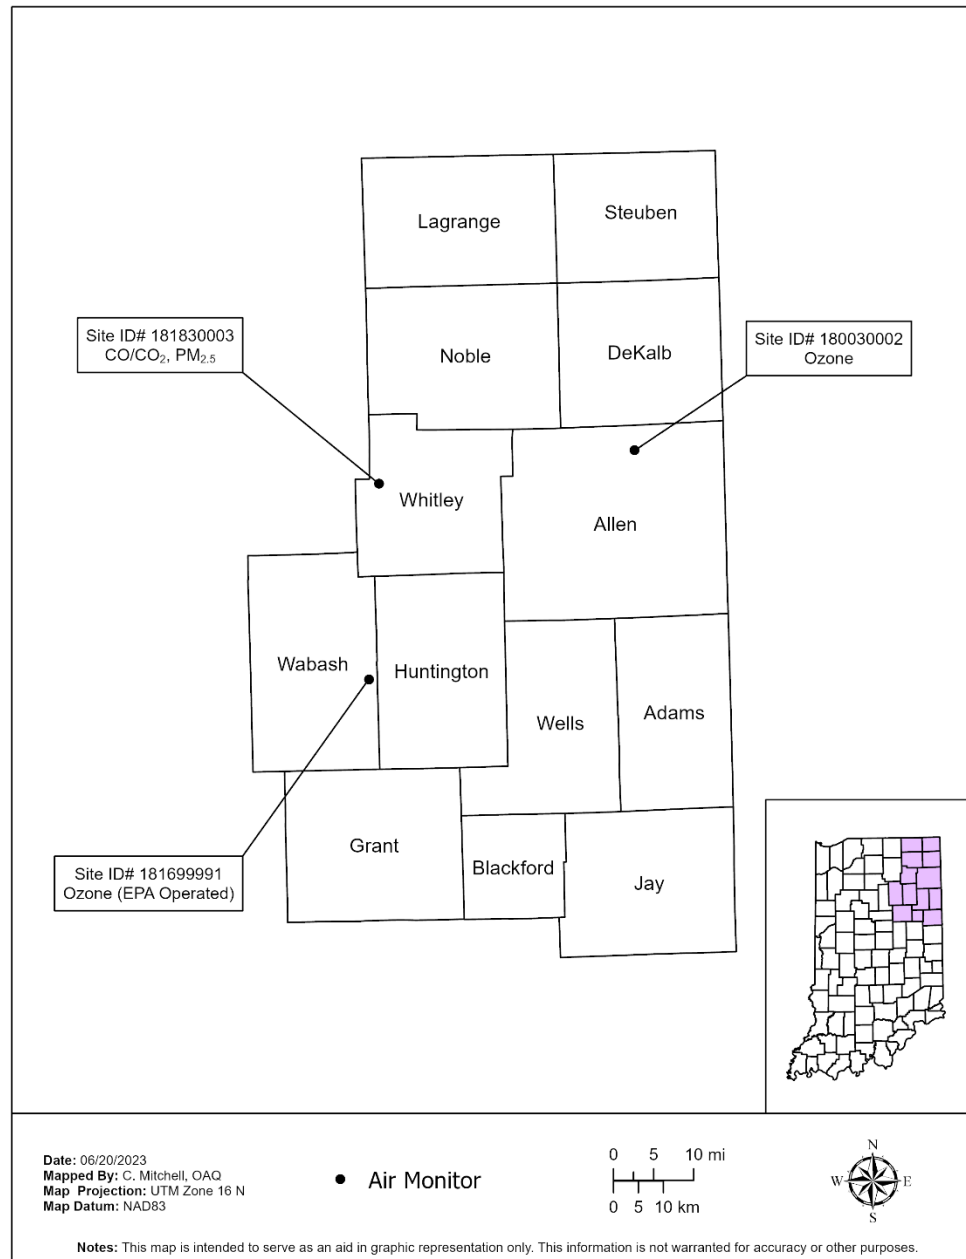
Lagrange

Steuben

Site ID# 181830003
CO/$CO_2$, $PM_{2.5}$

Noble

DeKalb

Site ID# 180030002
Ozone

Whitley

Allen

Wabash

Huntington

Wells

Adams

Grant

Blackford

Jay

Site ID# 181699991
Ozone (EPA Operated)

Date: 06/20/2023
Mapped By: C. Mitchell, OAQ
Map Projection: UTM Zone 16 N
Map Datum: NAD83

Air Monitor

0 5 10 mi
0 5 10 km

N
W E
S

Notes: This map is intended to serve as an aid in graphic representation only. This information is not warranted for accuracy or other purposes.